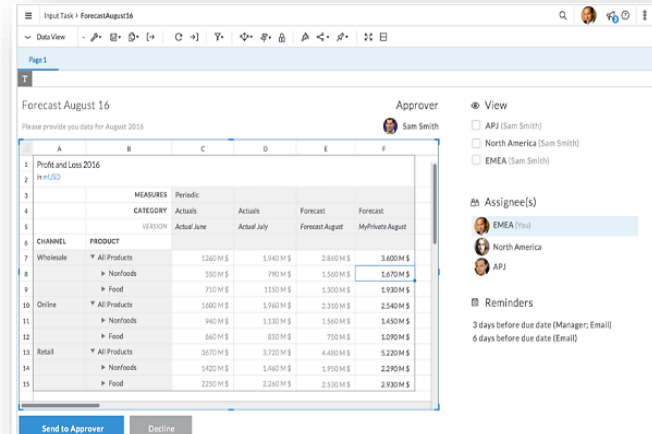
Input Task › ForecastAugust16

Data View

Page 1

T

Forecast August 16

Please provide you data for August 2016

Approver

Sam Smith

| | A | B | C | D | E | F |
|---|---|---|---|---|---|---|
| 1 | Profit and Loss 2016 | | | | | |
| 2 | in mUSD | | | | | |
| 3 | | MEASURES | Periodic | | | |
| 4 | | CATEGORY | Actuals | Actuals | Forecast | Forecast |
| 5 | | VERSION | Actual June | Actual July | Forecast August | MyPrivate August |
| 6 | CHANNEL | PRODUCT | | | | |
| 7 | Wholesale | ▼ All Products | 1260 M $ | 1.990 M $ | 2.860 M $ | 3.600 M $ |
| 8 | | ▶ Nonfoods | 550 M $ | 790 M $ | 1.560 M $ | 1.670 M $ |
| 9 | | ▶ Food | 710 M $ | 1.150 M $ | 1.300 M $ | 1.930 M $ |
| 10 | Online | ▼ All Products | 1600 M $ | 1.960 M $ | 2.310 M $ | 2.540 M $ |
| 11 | | ▶ Nonfoods | 940 M $ | 1.130 M $ | 1.560 M $ | 1.470 M $ |
| 12 | | ▶ Food | 660 M $ | 830 M $ | 750 M $ | 1.070 M $ |
| 13 | Retail | ▼ All Products | 3670 M $ | 3.720 M $ | 4.480 M $ | 5.090 M $ |
| 14 | | ▶ Nonfoods | 1420 M $ | 1.420 M $ | 1.910 M $ | 2.160 M $ |
| 15 | | ▶ Food | 2250 M $ | 2.310 M $ | 2.570 M $ | 2.930 M $ |

View

APJ (Sam Smith)

North America (Sam Smith)

EMEA (Sam Smith)

Assignee(s)

EMEA (You)

North America

APJ

Reminders

3 days before due date (Manager; Email)

6 days before due date (Email)

Send to Approver

Decline